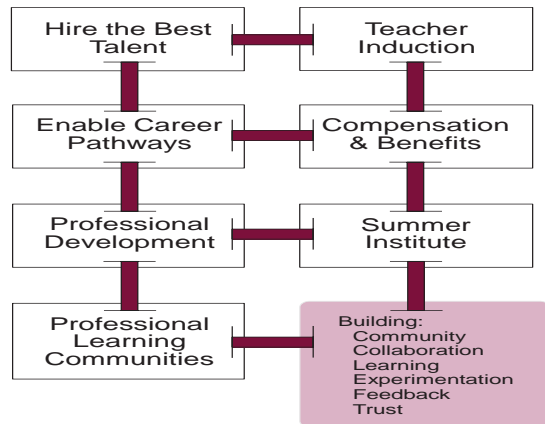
Hire the Best Talent

Teacher Induction

Enable Career Pathways

Compensation & Benefits

Professional Development

Summer Institute

Professional Learning Communities

Building:
Community
Collaboration
Learning
Experimentation
Feedback
Trust